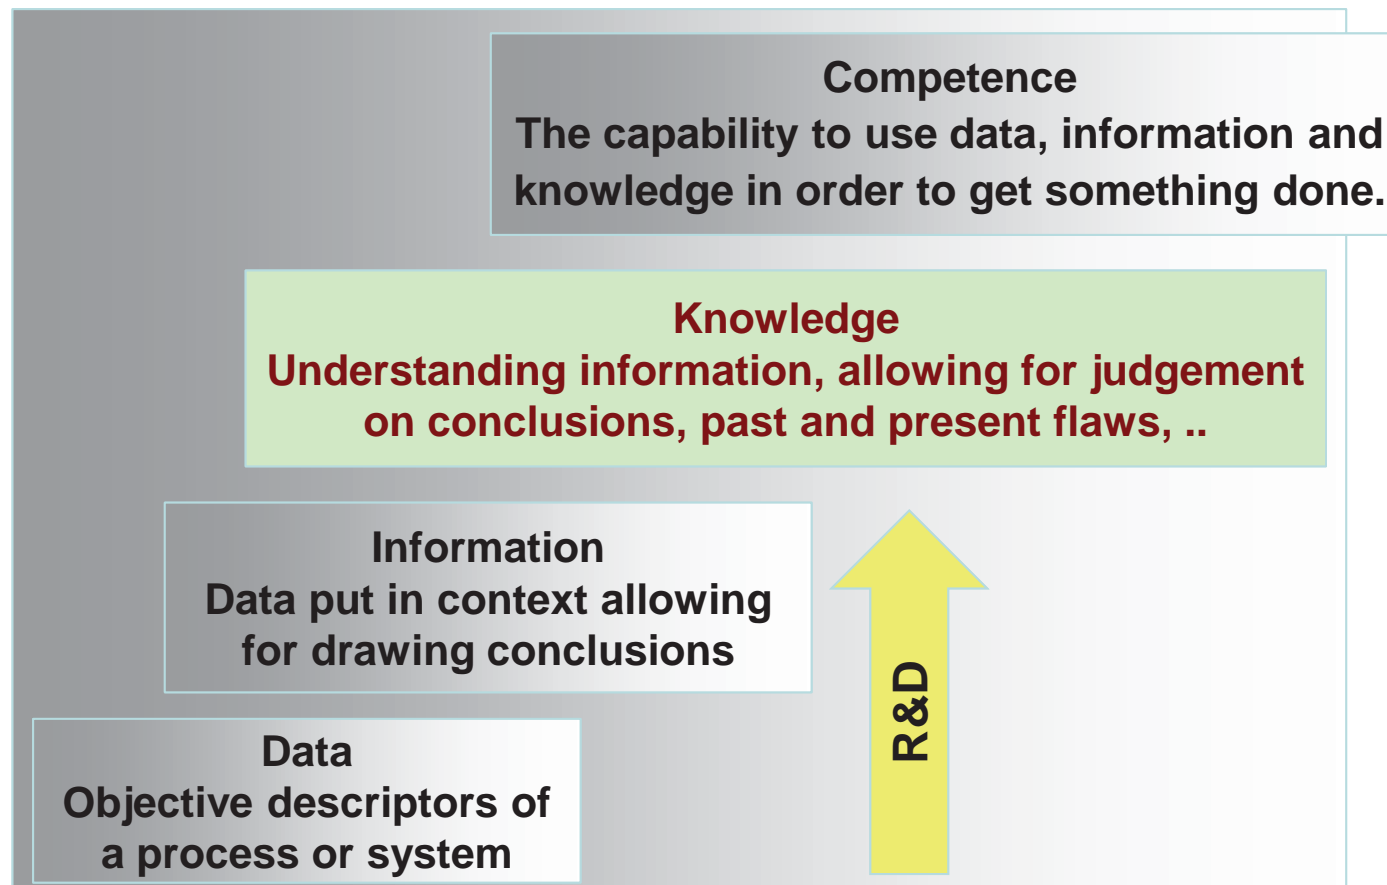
Competence
The capability to use data, information and knowledge in order to get something done.

Knowledge
Understanding information, allowing for judgement on conclusions, past and present flaws, ..

Information
Data put in context allowing for drawing conclusions

Data
Objective descriptors of a process or system

R&D